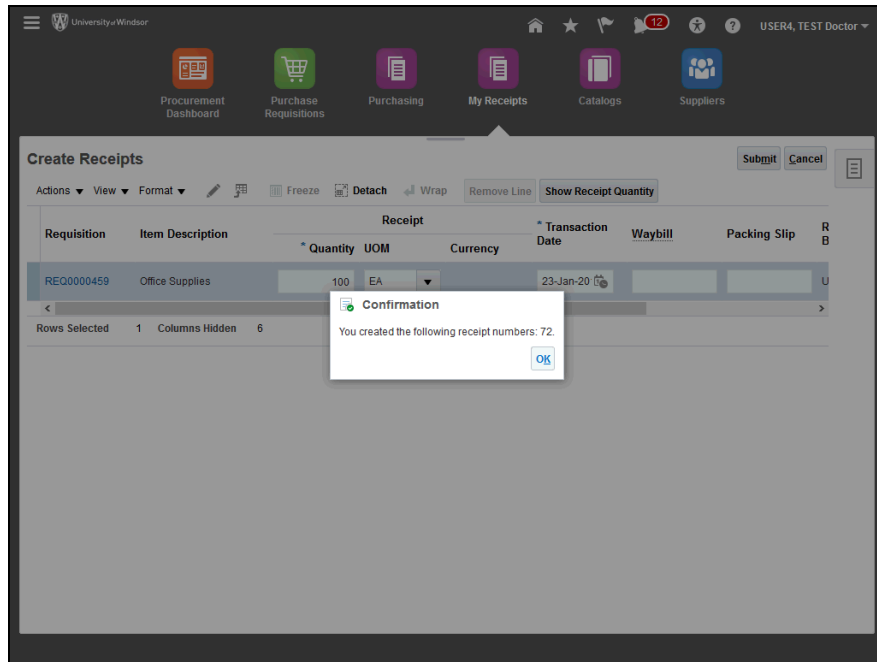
University of Windsor

12

USER4, TEST Doctor

Procurement Dashboard

Purchase Requisitions

Purchasing

My Receipts

Catalogs

Suppliers

Create Receipts

Submit Cancel

Actions View Format Freeze Detach Wrap Remove Line Show Receipt Quantity

| Requisition | Item Description | Receipt * Quantity | Receipt UOM | Receipt Currency | * Transaction Date | Waybill | Packing Slip | R B |
|---|---|---|---|---|---|---|---|---|
| REQ0000459 | Office Supplies | 100 | EA | | 23-Jan-20 | | | U |

Rows Selected 1 Columns Hidden 6

Confirmation

You created the following receipt numbers: 72.

OK